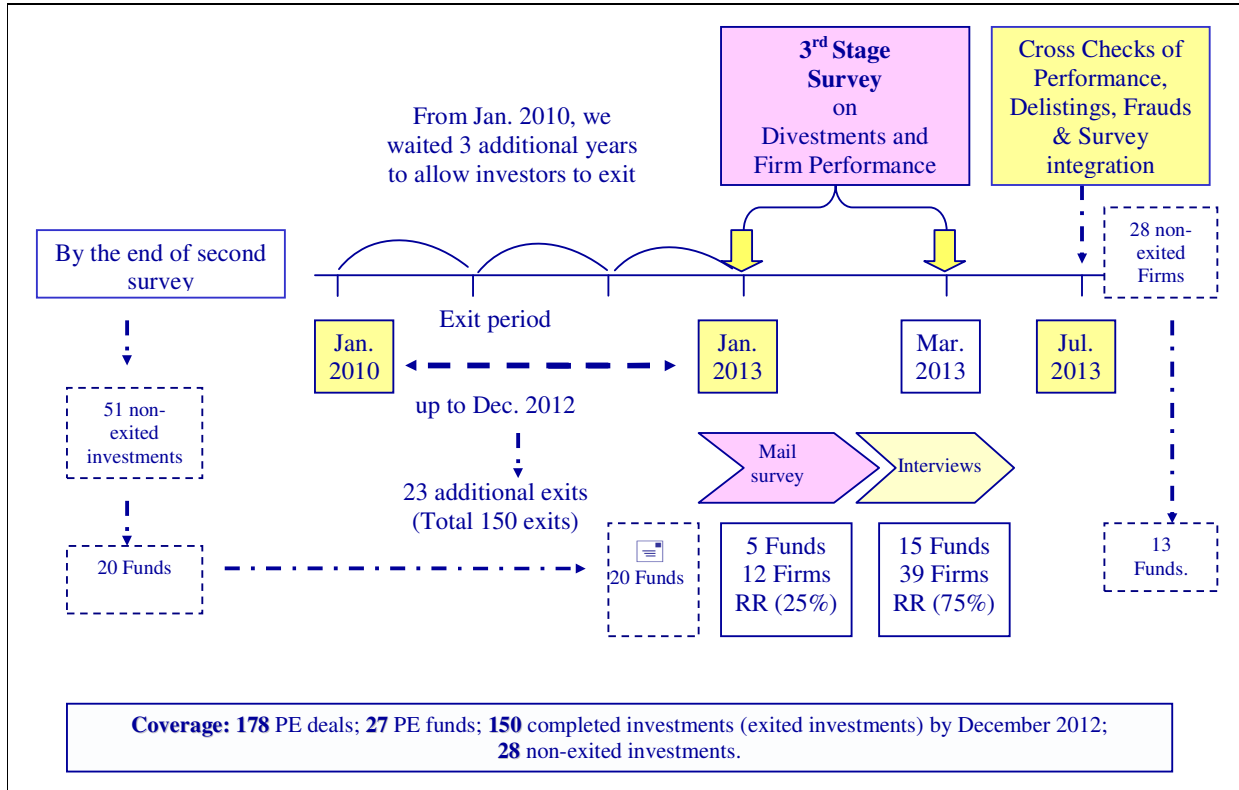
3$^{rd}$ Stage Survey on Divestments and Firm Performance

Cross Checks of Performance, Delistings, Frauds & Survey integration

From Jan. 2010, we waited 3 additional years to allow investors to exit

By the end of second survey

28 non-exited Firms

Exit period

Jan. 2010

Jan. 2013

Mar. 2013

Jul. 2013

up to Dec. 2012

51 non-exited investments

23 additional exits (Total 150 exits)

Mail survey

Interviews

20 Funds

20 Funds

5 Funds 12 Firms RR (25%)

15 Funds 39 Firms RR (75%)

13 Funds.

**Coverage: 178** PE deals; **27** PE funds; **150** completed investments (exited investments) by December 2012; **28** non-exited investments.